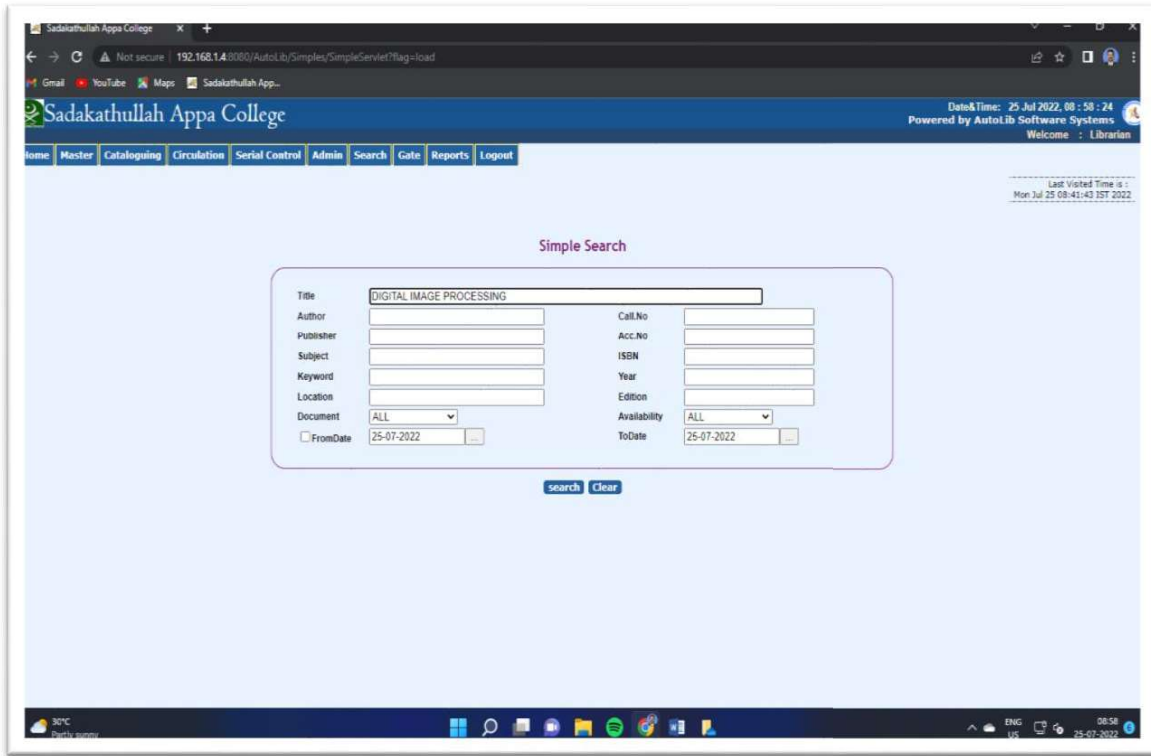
Sadakathullah Appa College

Not secure | 192.168.1.4:8080/AutoLib/Simples/SimpleServlet?flag=load

Gmail YouTube Maps Sadakathullah App...

Sadakathullah Appa College

Date&Time: 25 Jul 2022, 08 : 58 : 24
Powered by AutoLib Software Systems
Welcome : Librarian

Home Master Cataloguing Circulation Serial Control Admin Search Gate Reports Logout

Last Visited Time is :
Mon Jul 25 08:41:43 IST 2022

Simple Search

Title DIGITAL IMAGE PROCESSING
Author
Call.No
Publisher
Acc.No
Subject
ISBN
Keyword
Year
Location
Edition
Document ALL
Availability ALL
FromDate 25-07-2022
ToDate 25-07-2022

search Clear

30°C
Partly sunny

ENG
US
08:58
25-07-2022